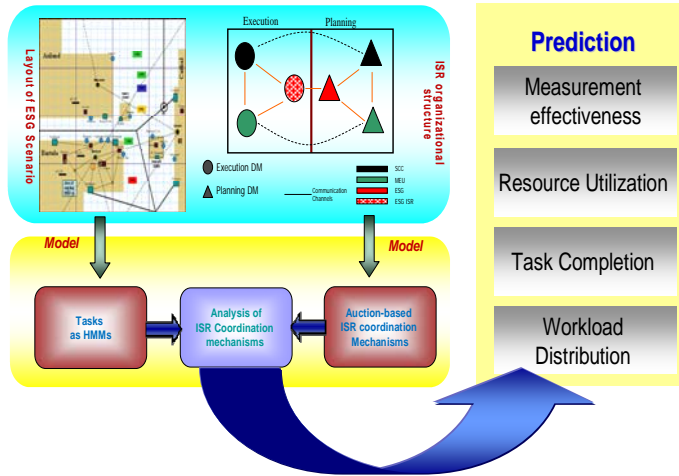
Layout of ESG Scenario

Execution

Planning

ISR organizational structure

Execution DM

Planning DM

Communication Channels

SCC

MEU

ESG

ESG ISR

Model

Model

Tasks as HMMs

Analysis of ISR Coordination mechanisms

Auction-based ISR coordination Mechanisms

Prediction

Measurement effectiveness

Resource Utilization

Task Completion

Workload Distribution